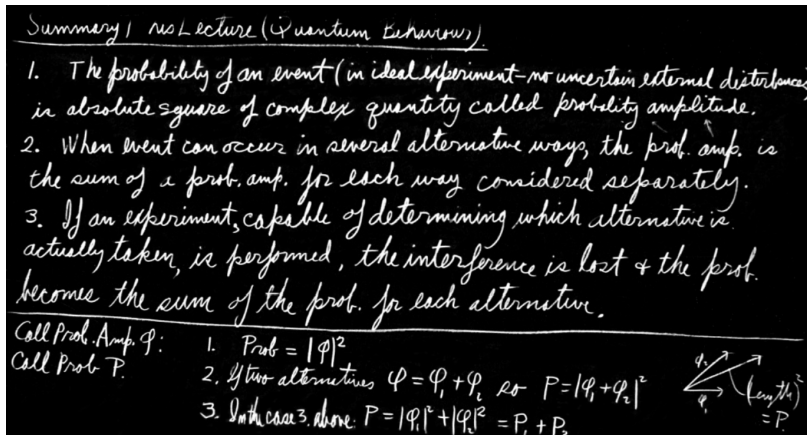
Summary 1 rs Lecture (Quantum Behavior)

1. The probability of an event (in ideal experiment – no uncertain external disturbances) is absolute square of complex quantity called probability amplitude.
2. When event can occur in several alternative ways, the prob. amp. is the sum of a prob. amp. for each way considered separately.
3. If an experiment, capable of determining which alternative is actually taken, is performed, the interference is lost & the prob. becomes the sum of the prob. for each alternative.

Call Prob. Amp. $\varphi$:
Call Prob. P.

1. Prob $= |\varphi|^2$
2. If two alternatives $\varphi = \varphi_1 + \varphi_2$ so $P = |\varphi_1 + \varphi_2|^2$
3. In the case 3. above: $P = |\varphi_1|^2 + |\varphi_2|^2 = P_1 + P_2$

$\varphi_1$ $\varphi_1$ $(\text{length})^2 = P$